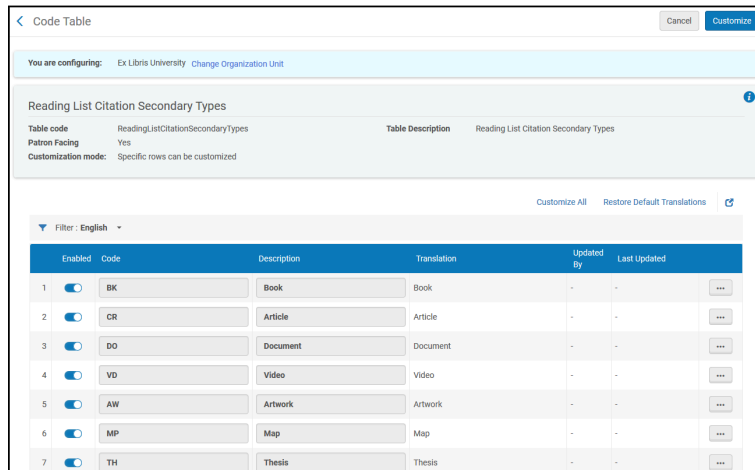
Code Table

Cancel Customize

You are configuring: Ex Libris University Change Organization Unit

Reading List Citation Secondary Types

Table code ReadingListCitationSecondaryTypes
Patron Facing Yes
Customization mode: Specific rows can be customized

Table Description Reading List Citation Secondary Types

Customize All Restore Default Translations

Filter : English

| | Enabled | Code | Description | Translation | Updated By | Last Updated | |
|---|---|---|---|---|---|---|---|
| 1 | | BK | Book | Book | - | - | ••• |
| 2 | | CR | Article | Article | - | - | ••• |
| 3 | | DO | Document | Document | - | - | ••• |
| 4 | | VD | Video | Video | - | - | ••• |
| 5 | | AW | Artwork | Artwork | - | - | ••• |
| 6 | | MP | Map | Map | - | - | ••• |
| 7 | | TH | Thesis | Thesis | - | - | ••• |